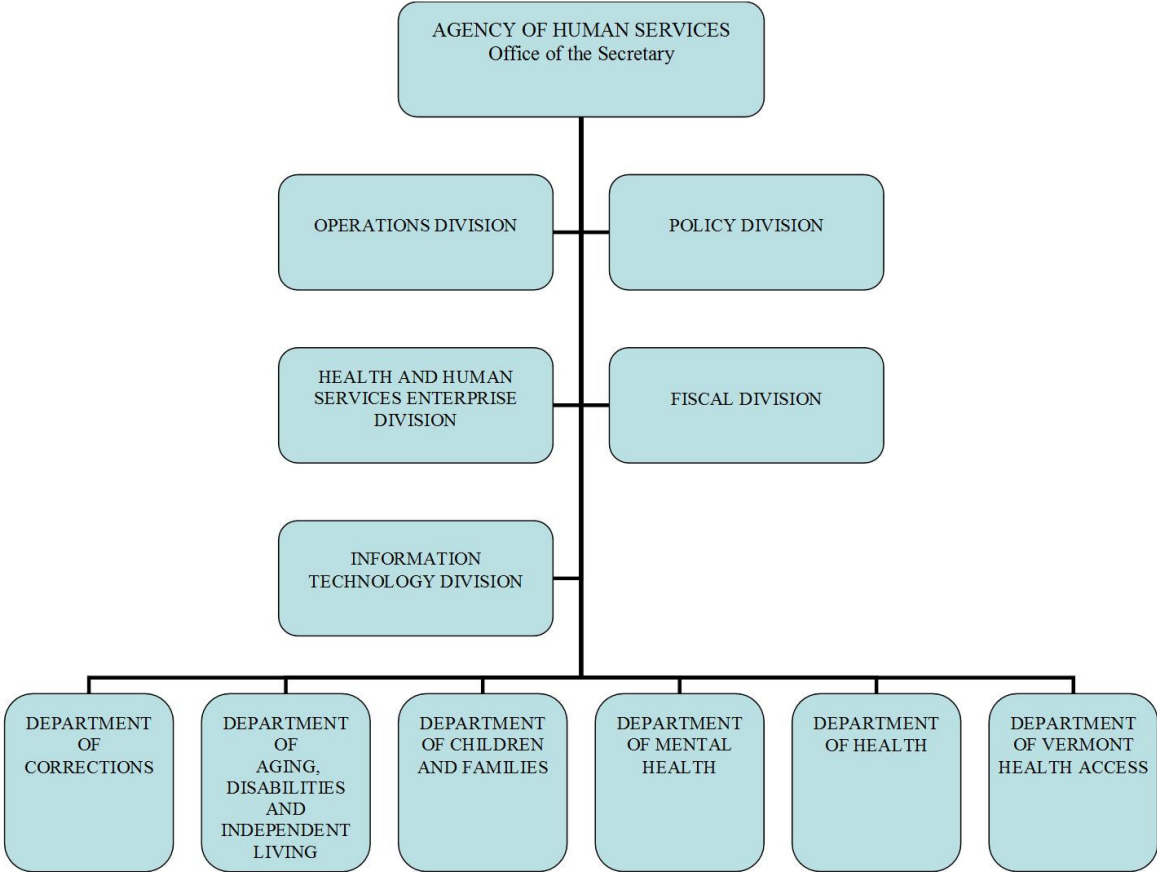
AGENCY OF HUMAN SERVICES
Office of the Secretary

OPERATIONS DIVISION

POLICY DIVISION

HEALTH AND HUMAN SERVICES ENTERPRISE DIVISION

FISCAL DIVISION

INFORMATION TECHNOLOGY DIVISION

DEPARTMENT OF CORRECTIONS

DEPARTMENT OF AGING, DISABILITIES AND INDEPENDENT LIVING

DEPARTMENT OF CHILDREN AND FAMILIES

DEPARTMENT OF MENTAL HEALTH

DEPARTMENT OF HEALTH

DEPARTMENT OF VERMONT HEALTH ACCESS